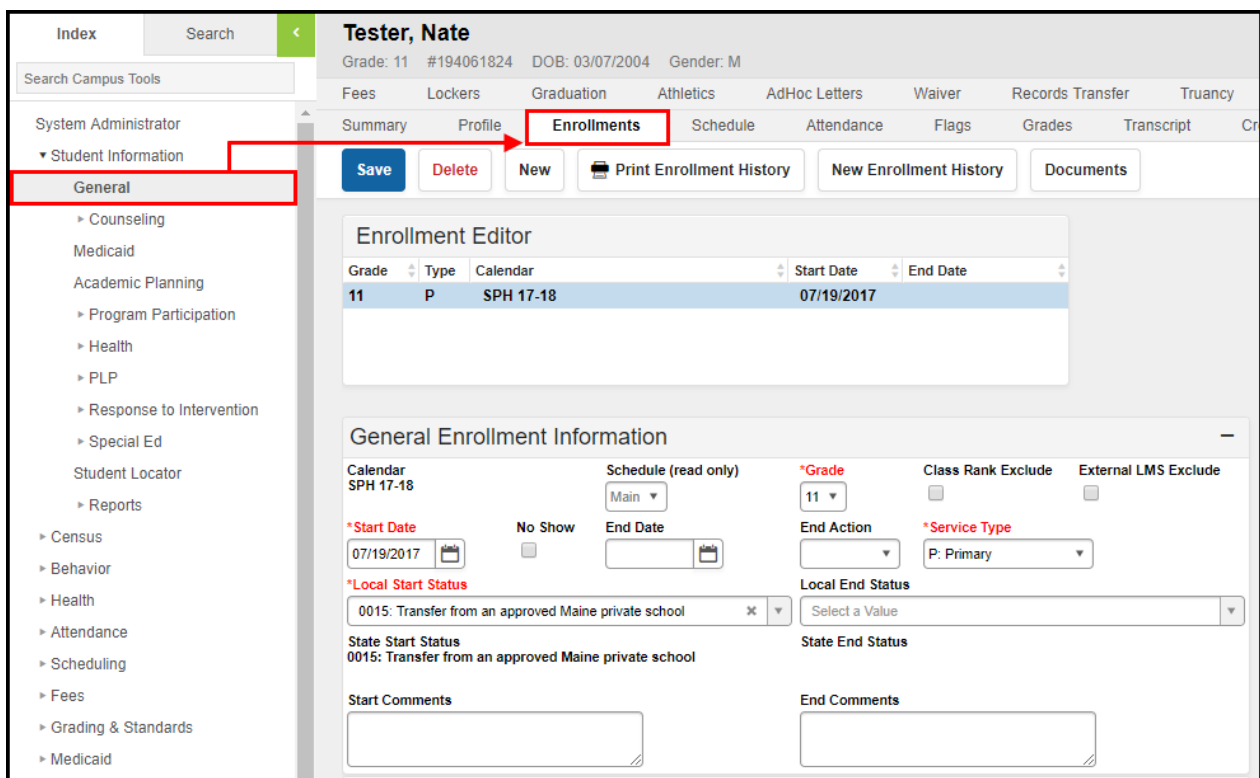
Index | Search

Search Campus Tools

System Administrator
▾ Student Information
General
▸ Counseling
Medicaid
Academic Planning
▸ Program Participation
▸ Health
▸ PLP
▸ Response to Intervention
▸ Special Ed
Student Locator
▸ Reports
▸ Census
▸ Behavior
▸ Health
▸ Attendance
▸ Scheduling
▸ Fees
▸ Grading & Standards
▸ Medicaid

Tester, Nate
Grade: 11 #194061824 DOB: 03/07/2004 Gender: M

Fees Lockers Graduation Athletics AdHoc Letters Waiver Records Transfer Truancy
Summary Profile Enrollments Schedule Attendance Flags Grades Transcript Cr

Save Delete New Print Enrollment History New Enrollment History Documents

Enrollment Editor

| Grade | Type | Calendar | Start Date | End Date |
|---|---|---|---|---|
| 11 | P | SPH 17-18 | 07/19/2017 | |

General Enrollment Information

Calendar
SPH 17-18

Schedule (read only)
Main

*Grade
11

Class Rank Exclude

External LMS Exclude

*Start Date
07/19/2017

No Show

End Date

End Action

*Service Type
P: Primary

*Local Start Status
0015: Transfer from an approved Maine private school

Local End Status
Select a Value

State Start Status
0015: Transfer from an approved Maine private school

State End Status

Start Comments

End Comments